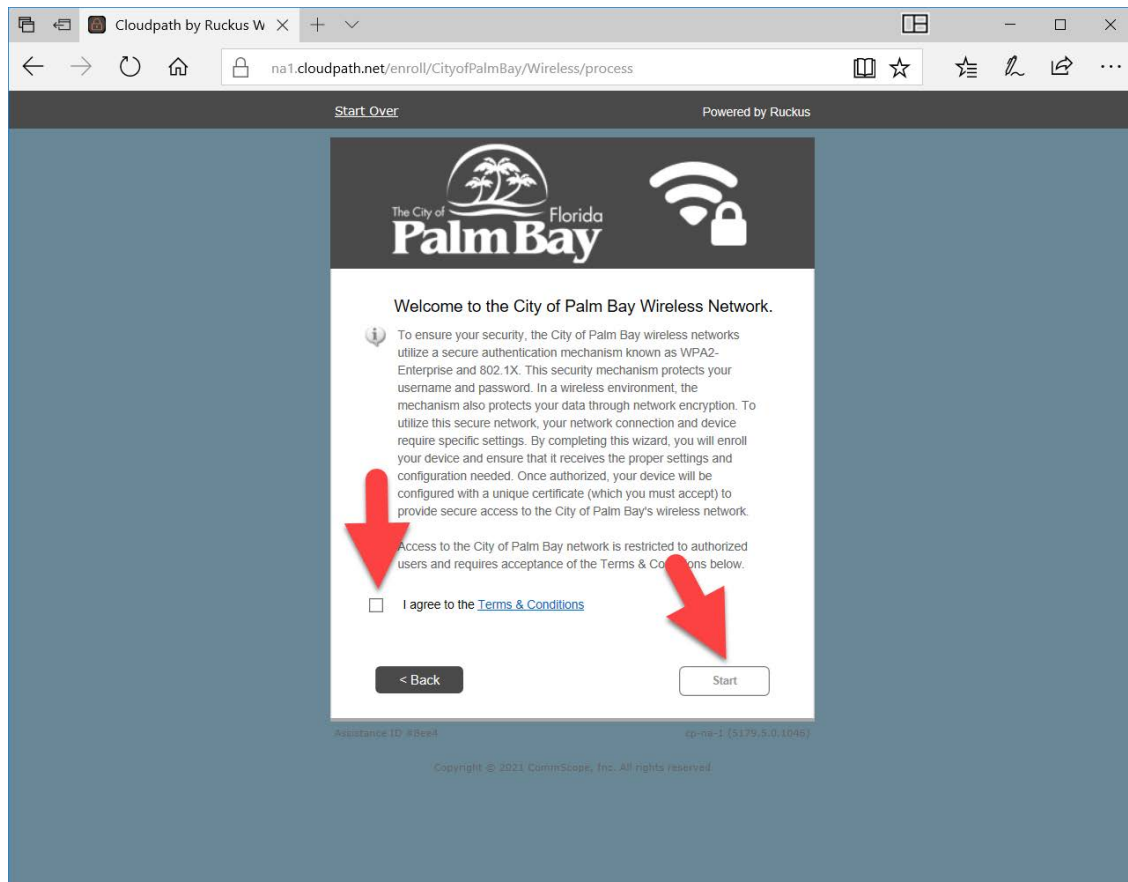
Cloudpath by Ruckus W ×

na1.cloudpath.net/enroll/CityofPalmBay/Wireless/process

Start Over

Powered by Ruckus

The City of Florida Palm Bay

Welcome to the City of Palm Bay Wireless Network.

To ensure your security, the City of Palm Bay wireless networks utilize a secure authentication mechanism known as WPA2-Enterprise and 802.1X. This security mechanism protects your username and password. In a wireless environment, the mechanism also protects your data through network encryption. To utilize this secure network, your network connection and device require specific settings. By completing this wizard, you will enroll your device and ensure that it receives the proper settings and configuration needed. Once authorized, your device will be configured with a unique certificate (which you must accept) to provide secure access to the City of Palm Bay's wireless network.

Access to the City of Palm Bay network is restricted to authorized users and requires acceptance of the Terms & Co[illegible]ons below.

I agree to the Terms & Conditions

< Back

Start

Assistance ID #8ee4

cp-na-1 (5179.5.0.1046)

Copyright © 2021 CommScope, Inc. All rights reserved